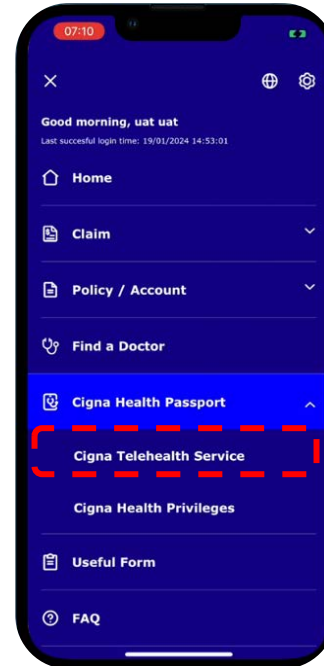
07:10

Good morning, uat uat
Last succesful login time: 19/01/2024 14:53:01

Home

Claim

Policy / Account

Find a Doctor

Cigna Health Passport

Cigna Telehealth Service

Cigna Health Privileges

Useful Form

FAQ